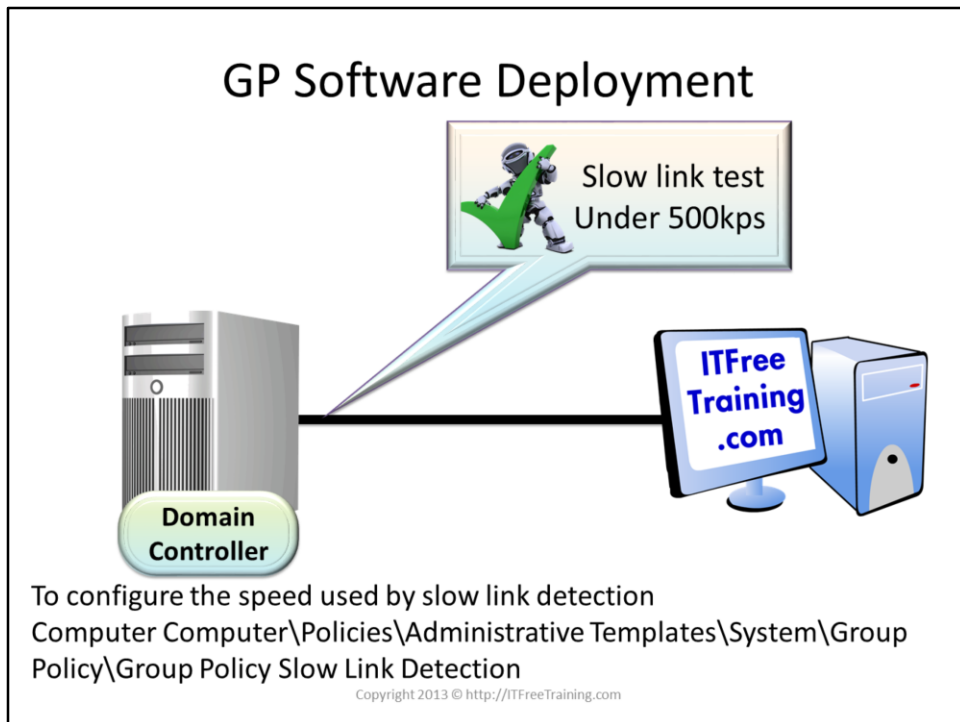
GP Software Deployment

Slow link test
Under 500kps

ITFree
Training
.com

Domain
Controller

To configure the speed used by slow link detection
Computer Computer\Policies\Administrative Templates\System\Group Policy\Group Policy Slow Link Detection

Copyright 2013 © http://ITFreeTraining.com